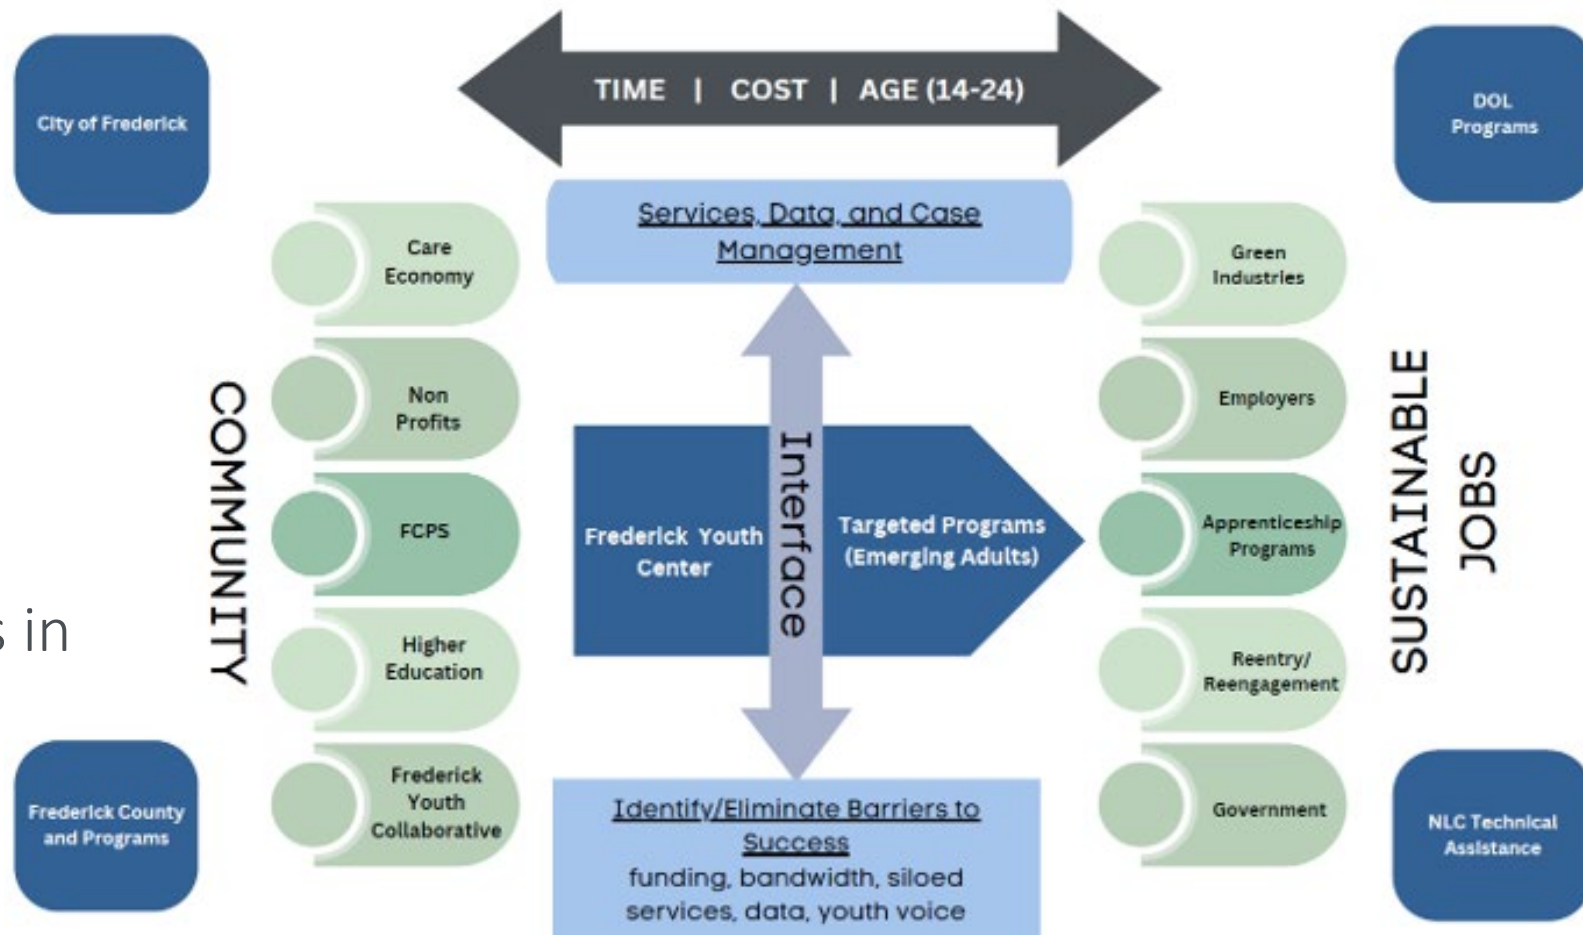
City of Frederick

TIME | COST | AGE (14-24)

DOL Programs

Services, Data, and Case Management

COMMUNITY

Care Economy

Non Profits

FCPS

Higher Education

Frederick Youth Collaborative

Frederick Youth Center

Interface

Targeted Programs (Emerging Adults)

Green Industries

Employers

Apprenticeship Programs

Reentry/ Reengagement

Government

SUSTAINABLE JOBS

s in

Frederick County and Programs

Identify/Eliminate Barriers to Success
funding, bandwidth, siloed services, data, youth voice

NLC Technical Assistance